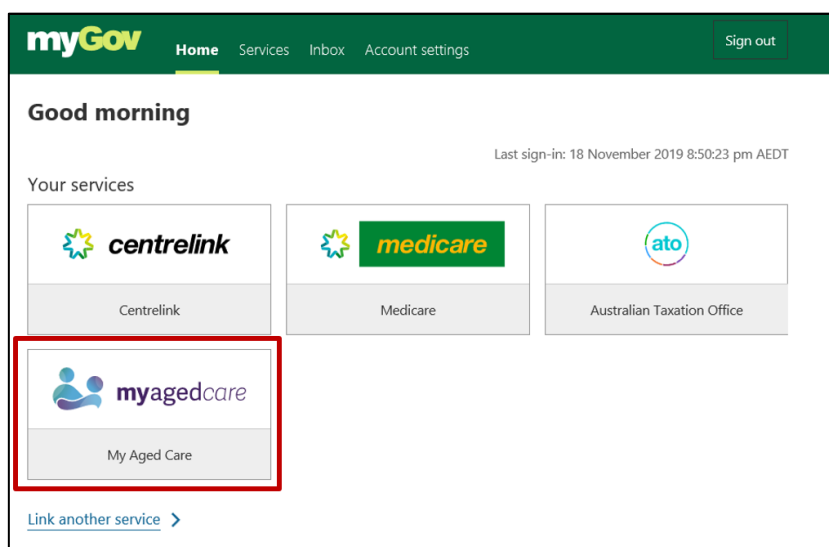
myGov Home Services Inbox Account settings Sign out

Good morning

Last sign-in: 18 November 2019 8:50:23 pm AEDT

Your services

centrelink

Centrelink

medicare

Medicare

ato

Australian Taxation Office

myagedcare

My Aged Care

Link another service